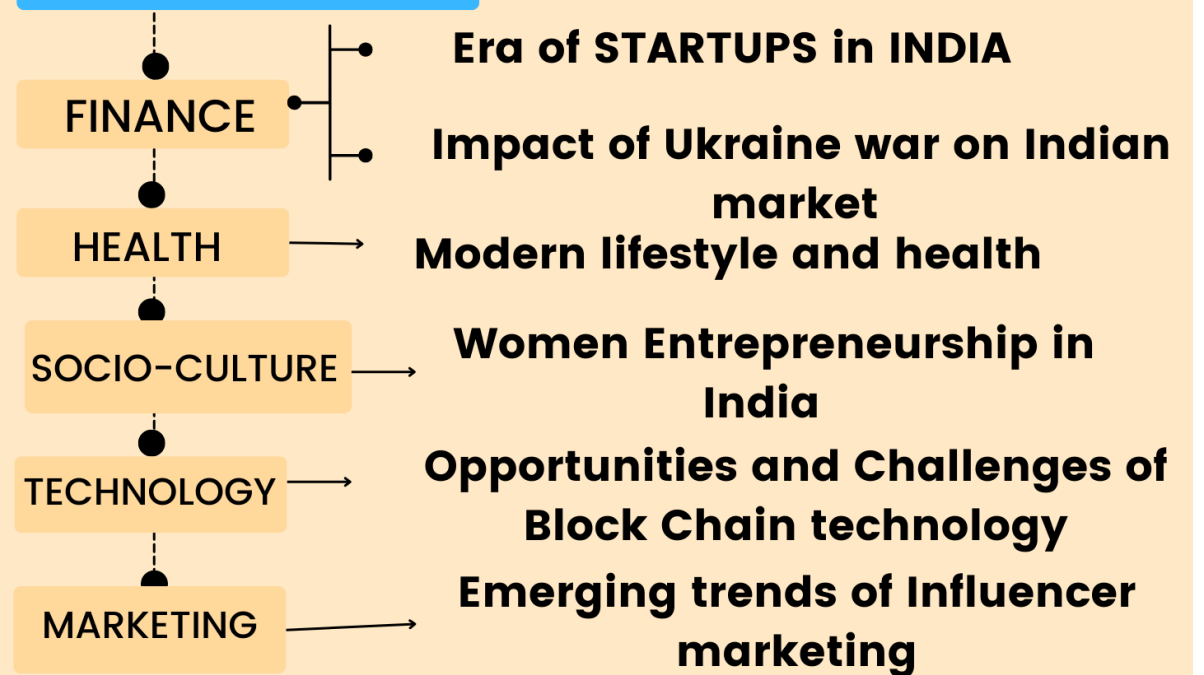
FINANCE

Era of STARTUPS in INDIA

Impact of Ukraine war on Indian market

HEALTH

Modern lifestyle and health

SOCIO-CULTURE

Women Entrepreneurship in India

TECHNOLOGY

Opportunities and Challenges of Block Chain technology

MARKETING

Emerging trends of Influencer marketing